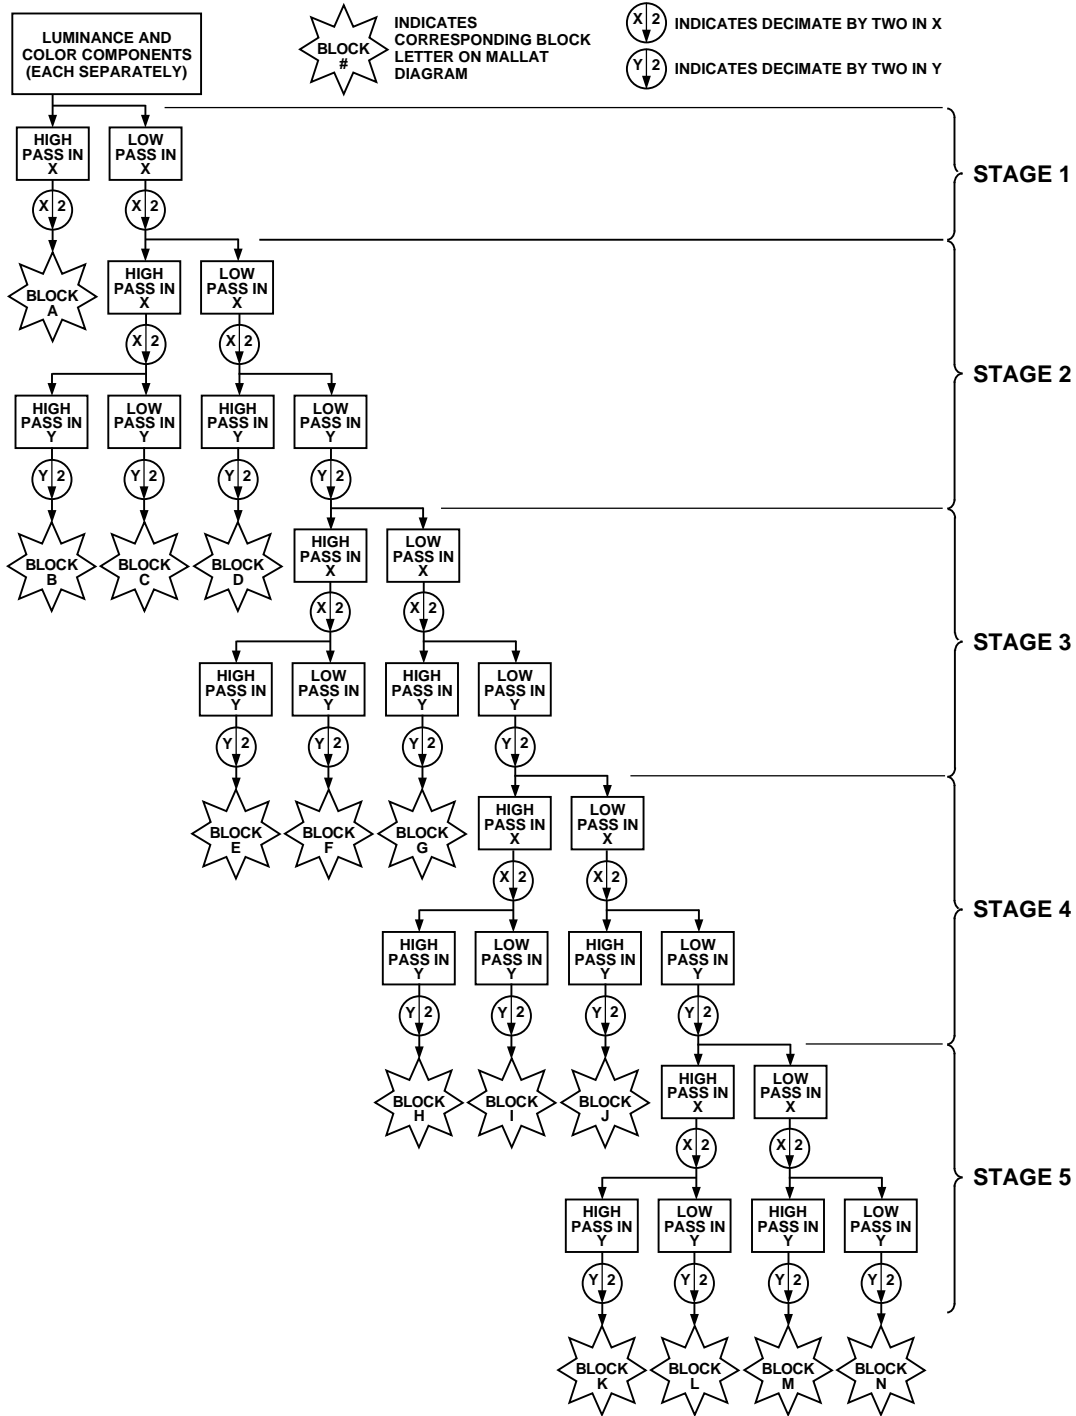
LUMINANCE AND COLOR COMPONENTS (EACH SEPARATELY)

BLOCK # INDICATES CORRESPONDING BLOCK LETTER ON MALLAT DIAGRAM

X 2 INDICATES DECIMATE BY TWO IN X

Y 2 INDICATES DECIMATE BY TWO IN Y

STAGE 1

HIGH PASS IN X
LOW PASS IN X
X 2
X 2
BLOCK A

STAGE 2

HIGH PASS IN X
LOW PASS IN X
X 2
X 2
HIGH PASS IN Y
LOW PASS IN Y
HIGH PASS IN Y
LOW PASS IN Y
Y 2
Y 2
Y 2
Y 2
BLOCK B
BLOCK C
BLOCK D

STAGE 3

HIGH PASS IN X
LOW PASS IN X
X 2
X 2
HIGH PASS IN Y
LOW PASS IN Y
HIGH PASS IN Y
LOW PASS IN Y
Y 2
Y 2
Y 2
Y 2
BLOCK E
BLOCK F
BLOCK G

STAGE 4

HIGH PASS IN X
LOW PASS IN X
X 2
X 2
HIGH PASS IN Y
LOW PASS IN Y
HIGH PASS IN Y
LOW PASS IN Y
Y 2
Y 2
Y 2
Y 2
BLOCK H
BLOCK I
BLOCK J

STAGE 5

HIGH PASS IN X
LOW PASS IN X
X 2
X 2
HIGH PASS IN Y
LOW PASS IN Y
HIGH PASS IN Y
LOW PASS IN Y
Y 2
Y 2
Y 2
Y 2
BLOCK K
BLOCK L
BLOCK M
BLOCK N